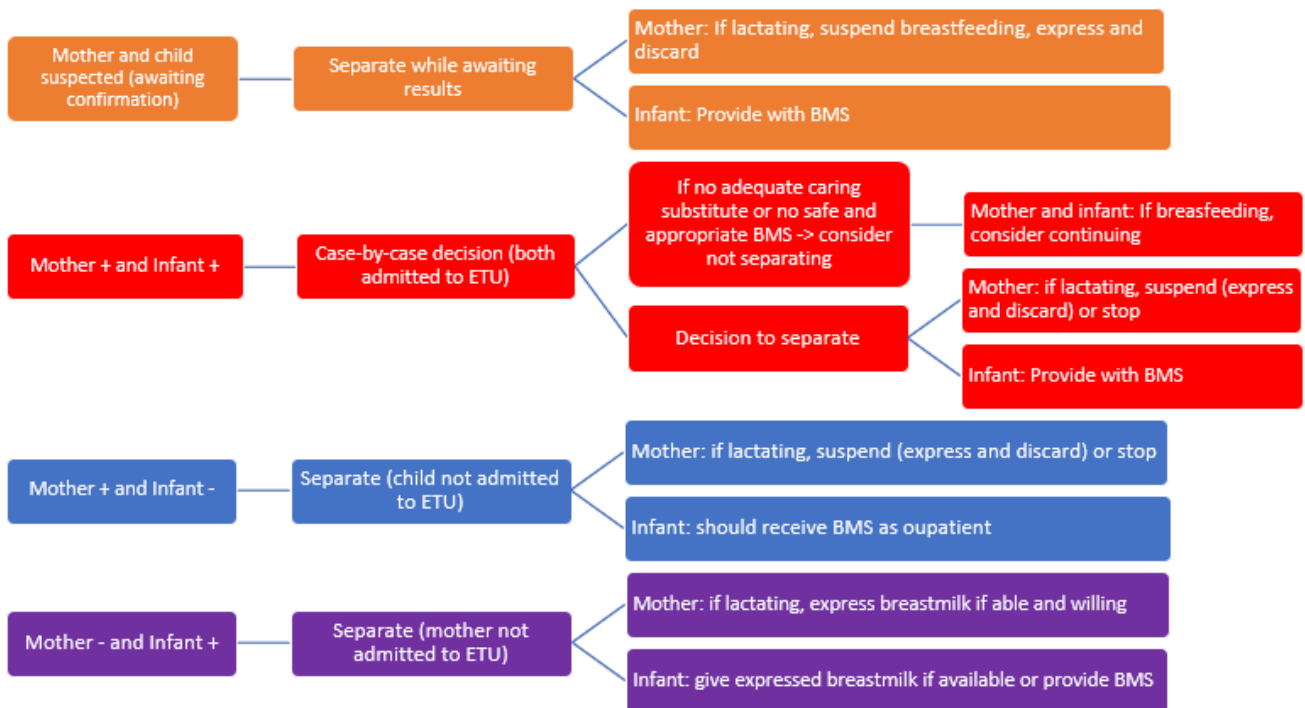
Mother and child suspected (awaiting confirmation)

Separate while awaiting results

Mother: If lactating, suspend breastfeeding, express and discard

Infant: Provide with BMS

Mother + and Infant +

Case-by-case decision (both admitted to ETU)

If no adequate caring substitute or no safe and appropriate BMS -> consider not separating

Mother and infant: If breasfeeding, consider continuing

Decision to separate

Mother: if lactating, suspend (express and discard) or stop

Infant: Provide with BMS

Mother + and Infant -

Separate (child not admitted to ETU)

Mother: if lactating, suspend (express and discard) or stop

Infant: should receive BMS as oupatient

Mother - and Infant +

Separate (mother not admitted to ETU)

Mother: if lactating, express breastmilk if able and willing

Infant: give expressed breastmilk if available or provide BMS